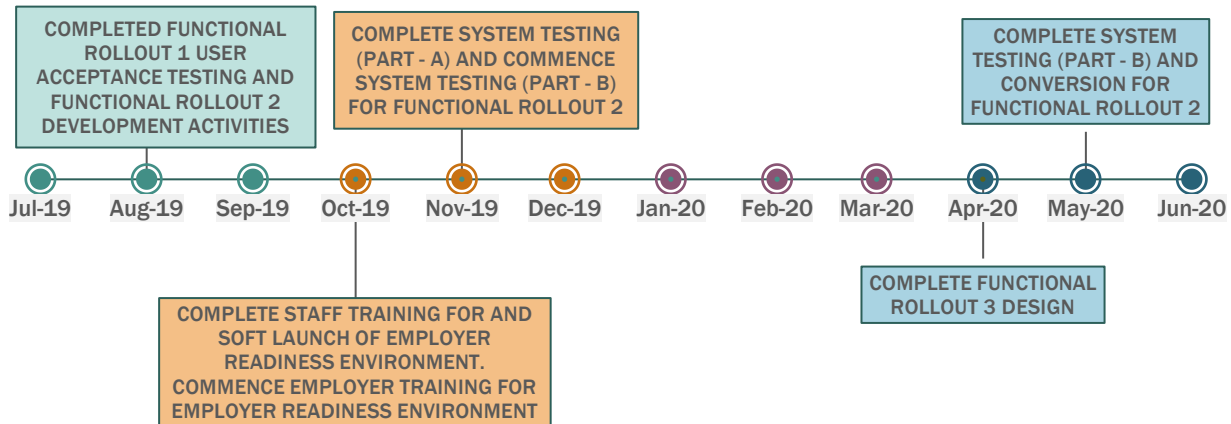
COMPLETED FUNCTIONAL ROLLOUT 1 USER ACCEPTANCE TESTING AND FUNCTIONAL ROLLOUT 2 DEVELOPMENT ACTIVITIES

COMPLETE SYSTEM TESTING (PART - A) AND COMMENCE SYSTEM TESTING (PART - B) FOR FUNCTIONAL ROLLOUT 2

COMPLETE SYSTEM TESTING (PART - B) AND CONVERSION FOR FUNCTIONAL ROLLOUT 2

Jul-19 Aug-19 Sep-19 Oct-19 Nov-19 Dec-19 Jan-20 Feb-20 Mar-20 Apr-20 May-20 Jun-20

COMPLETE FUNCTIONAL ROLLOUT 3 DESIGN

COMPLETE STAFF TRAINING FOR AND SOFT LAUNCH OF EMPLOYER READINESS ENVIRONMENT. COMMENCE EMPLOYER TRAINING FOR EMPLOYER READINESS ENVIRONMENT